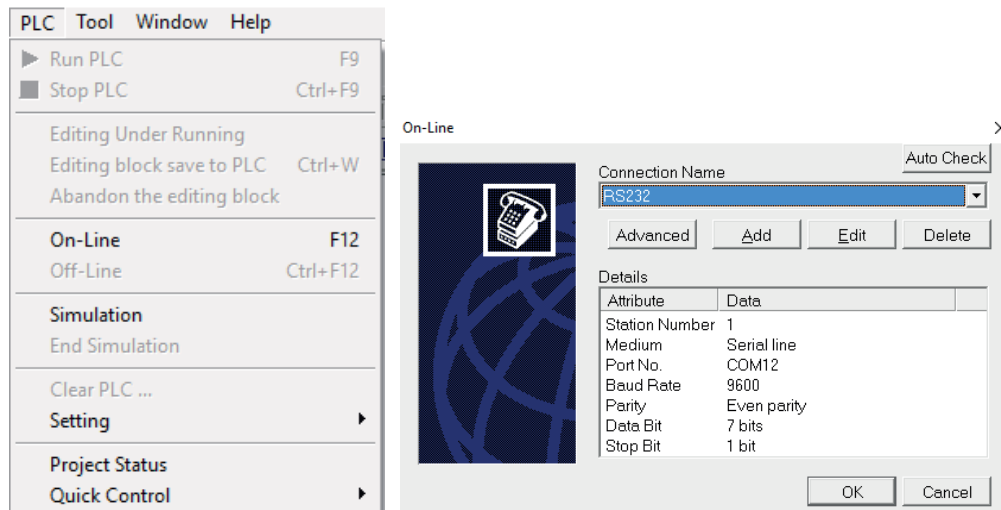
PLC Tool Window Help

Run PLC F9
Stop PLC Ctrl+F9

Editing Under Running
Editing block save to PLC Ctrl+W
Abandon the editing block

On-Line F12
Off-Line Ctrl+F12

Simulation
End Simulation

Clear PLC ...
Setting

Project Status
Quick Control

On-Line

Auto Check

Connection Name

RS232

Advanced
Add
Edit
Delete

Details

| Attribute | Data |
|---|---|
| Station Number | 1 |
| Medium | Serial line |
| Port No. | COM12 |
| Baud Rate | 9600 |
| Parity | Even parity |
| Data Bit | 7 bits |
| Stop Bit | 1 bit |

OK
Cancel